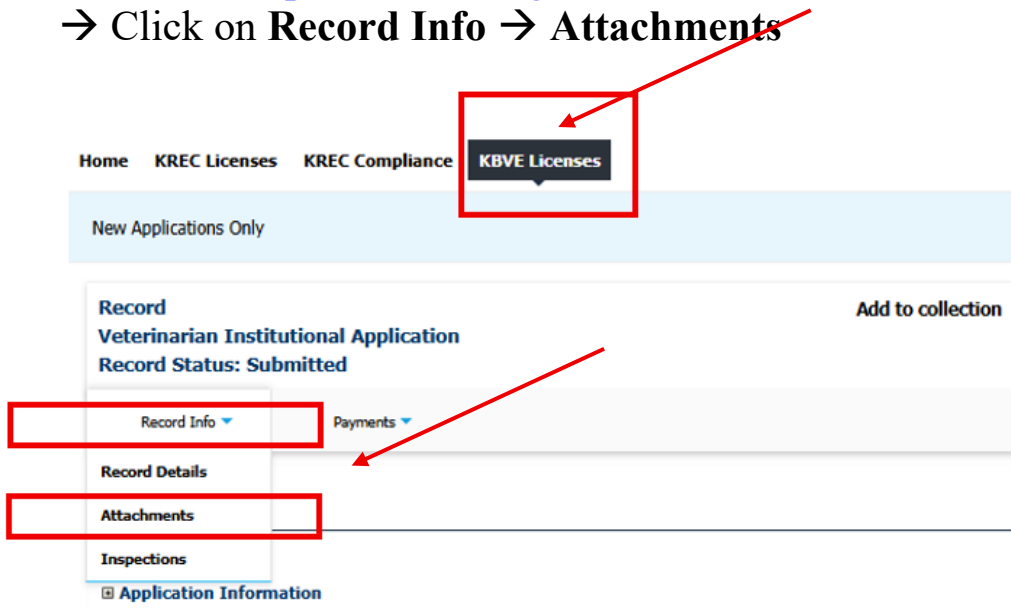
→ Click on **Record Info** → **Attachments**

Home KREC Licenses KREC Compliance KBVE Licenses

New Applications Only

Record
Veterinarian Institutional Application
Record Status: Submitted

Add to collection

Record Info Payments

Record Details
Attachments
Inspections

⊞ Application Information